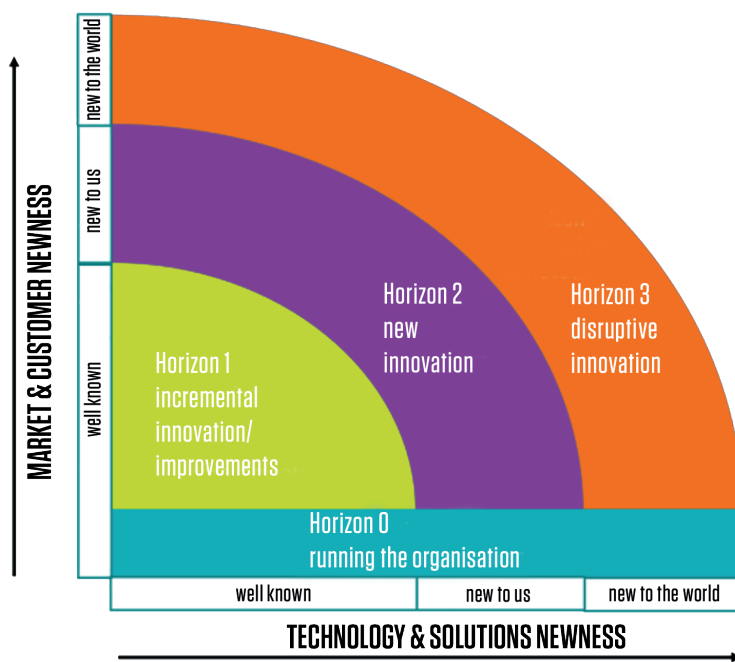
MARKET & CUSTOMER NEWNESS

new to the world

new to us

well known

Horizon 1
incremental
innovation/
improvements

Horizon 2
new
innovation

Horizon 3
disruptive
innovation

Horizon 0
running the organisation

well known

new to us

new to the world

TECHNOLOGY & SOLUTIONS NEWNESS